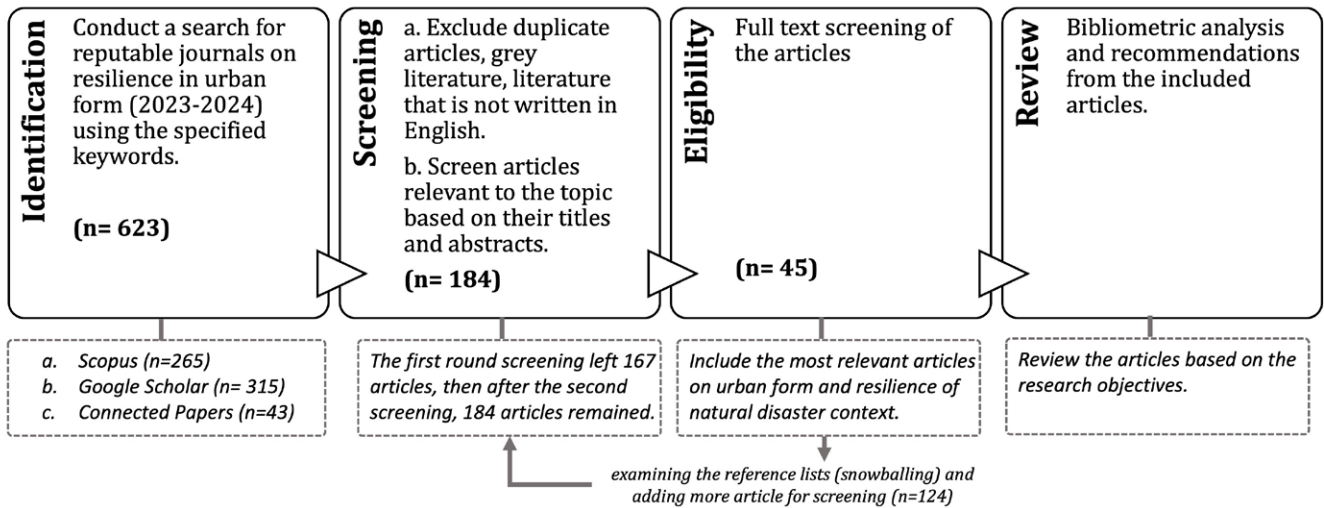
Identification

Conduct a search for reputable journals on resilience in urban form (2023-2024) using the specified keywords.

(n= 623)

Screening

a. Exclude duplicate articles, grey literature, literature that is not written in English.

b. Screen articles relevant to the topic based on their titles and abstracts.

(n= 184)

Eligibility

Full text screening of the articles

(n= 45)

Review

Bibliometric analysis and recommendations from the included articles.

a. Scopus (n=265)
b. Google Scholar (n= 315)
c. Connected Papers (n=43)

The first round screening left 167 articles, then after the second screening, 184 articles remained.

Include the most relevant articles on urban form and resilience of natural disaster context.

Review the articles based on the research objectives.

examining the reference lists (snowballing) and adding more article for screening (n=124)